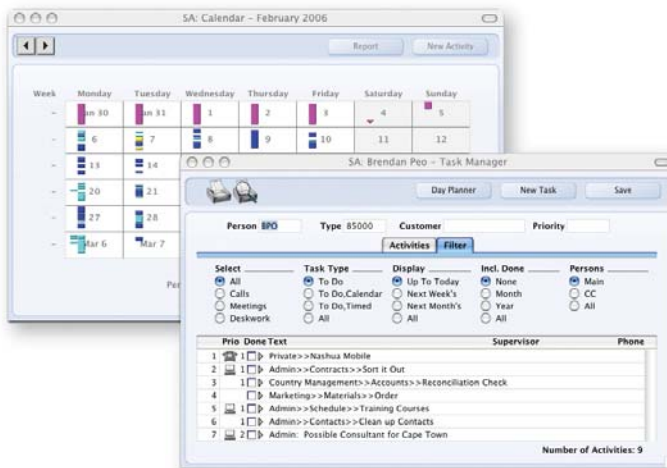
SA: Calendar - February 2006

Report

New Activity

| Week | Monday | Tuesday | Wednesday | Thursday | Friday | Saturday | Sunday |
|---|---|---|---|---|---|---|---|
| - | Jan 30 | Jan 31 | 1 | 2 | 3 | 4 | 5 |
| - | 6 | 7 | 8 | 9 | 10 | 11 | 12 |
| - | 13 | 14 | | | | | |
| - | 20 | 21 | | | | | |
| - | 27 | 28 | | | | | |
| - | Mar 6 | Mar 7 | | | | | |

Per

SA: Brendan Peo - Task Manager

Day Planner

New Task

Save

Person BPO

Type 85000

Customer

Priority

Activities

Filter

| Select | Task Type | Display | Incl. Done | Persons |
|---|---|---|---|---|
| All | To Do | Up To Today | None | Main |
| Calls | To Do,Calendar | Next Week's | Month | CC |
| Meetings | To Do,Timed | Next Month's | Year | All |
| Deskwork | All | All | All | |

| | Prio | Done | Text | Supervisor | Phone |
|---|---|---|---|---|---|
| 1 | 1 | | Private>>Nashua Mobile | | |
| 2 | 1 | | Admin>>Contracts>>Sort it Out | | |
| 3 | 1 | | Country Management>>Accounts>>Reconciliation Check | | |
| 4 | | | Marketing>>Materials>>Order | | |
| 5 | 1 | | Admin>>Schedule>>Training Courses | | |
| 6 | 1 | | Admin>>Contacts>>Clean up Contacts | | |
| 7 | 2 | | Admin: Possible Consultant for Cape Town | | |

Number of Activities: 9